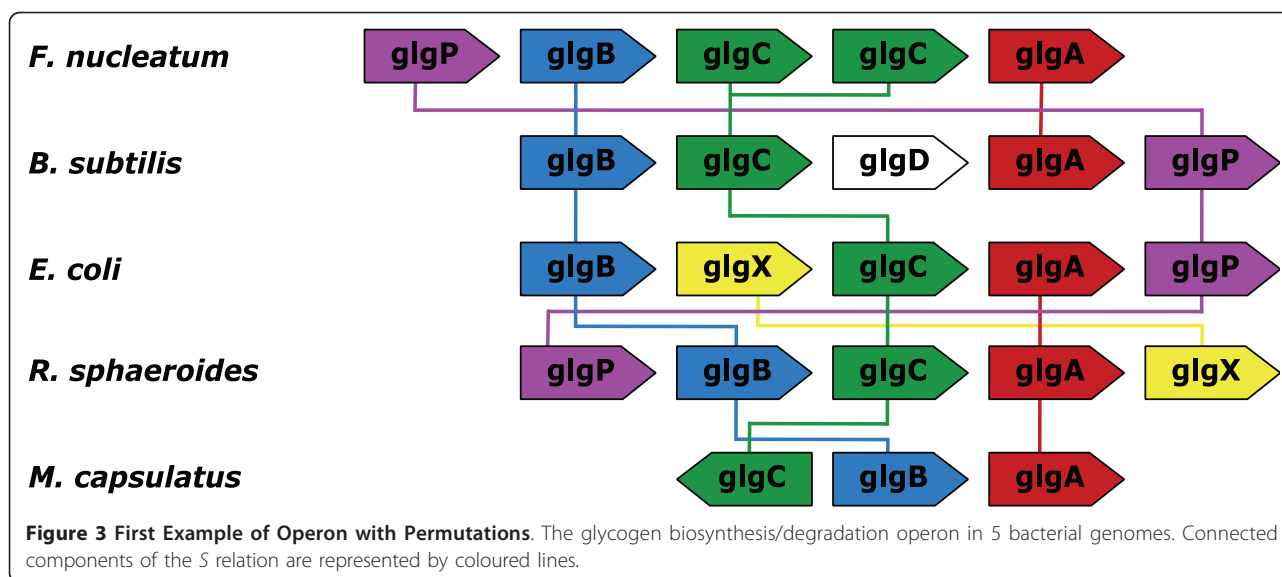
F. nucleatum
glgP glgB glgC glgC glgA

B. subtilis
glgB glgC glgD glgA glgP

E. coli
glgB glgX glgC glgA glgP

R. sphaeroides
glgP glgB glgC glgA glgX

M. capsulatus
glgC glgB glgA

**Figure 3 First Example of Operon with Permutations**. The glycogen biosynthesis/degradation operon in 5 bacterial genomes. Connected components of the *S* relation are represented by coloured lines.